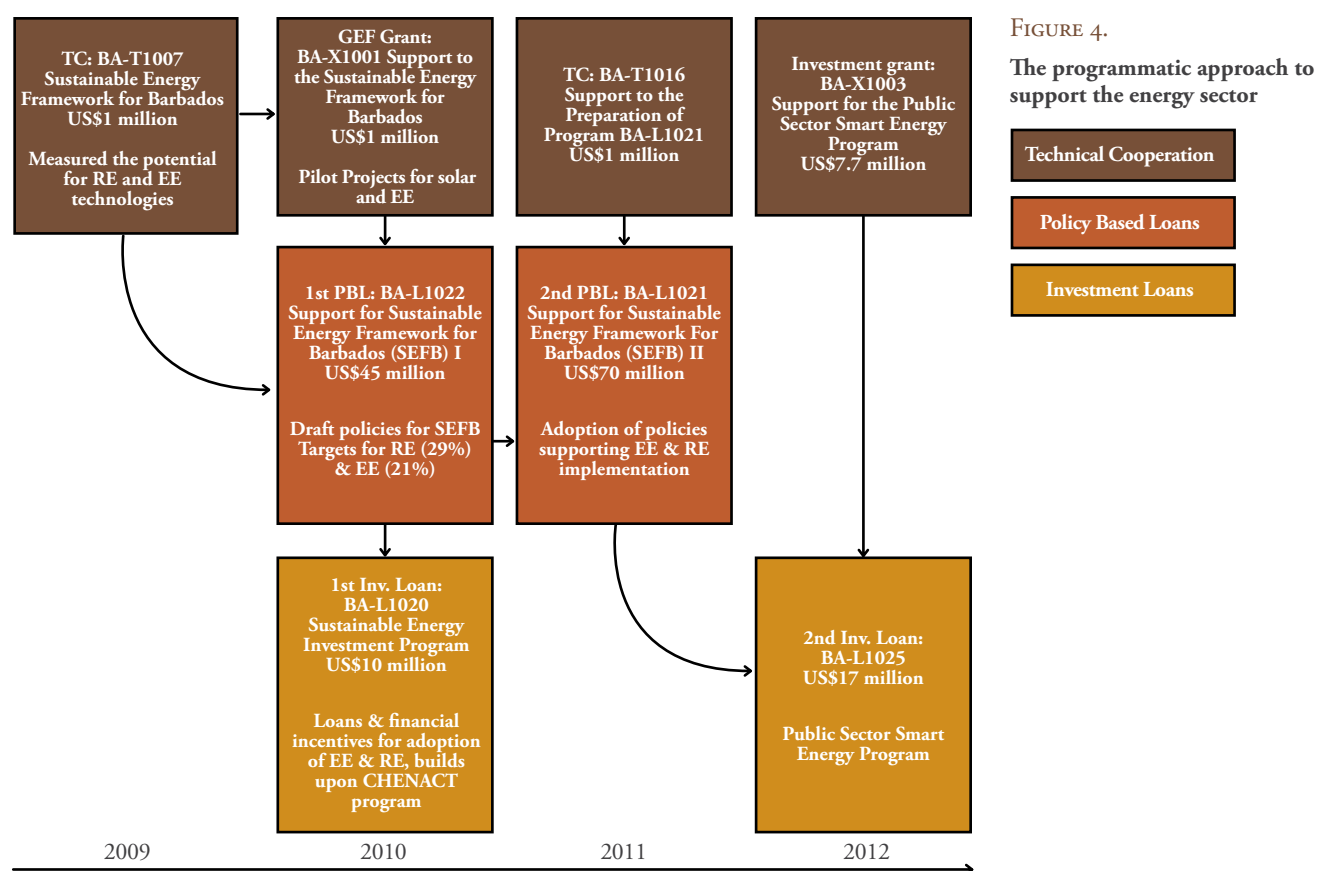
TC: BA-T1007
Sustainable Energy Framework for Barbados
US$1 million

Measured the potential for RE and EE technologies

GEF Grant:
BA-X1001 Support to the Sustainable Energy Framework for Barbados
US$1 million

Pilot Projects for solar and EE

TC: BA-T1016
Support to the Preparation of Program BA-L1021
US$1 million

Investment grant:
BA-X1003
Support for the Public Sector Smart Energy Program
US$7.7 million

Figure 4.

The programmatic approach to support the energy sector

Technical Cooperation

Policy Based Loans

Investment Loans

1st PBL: BA-L1022
Support for Sustainable Energy Framework for Barbados (SEFB) I
US$45 million

Draft policies for SEFB Targets for RE (29%) & EE (21%)

2nd PBL: BA-L1021
Support for Sustainable Energy Framework For Barbados (SEFB) II
US$70 million

Adoption of policies supporting EE & RE implementation

1st Inv. Loan:
BA-L1020
Sustainable Energy Investment Program
US$10 million

Loans & financial incentives for adoption of EE & RE, builds upon CHENACT program

2nd Inv. Loan:
BA-L1025
US$17 million

Public Sector Smart Energy Program

2009

2010

2011

2012